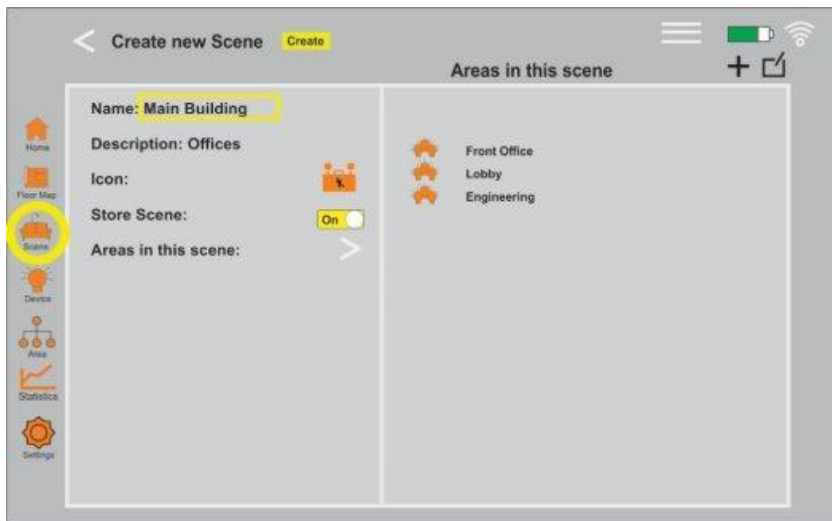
Create new Scene Create

Areas in this scene

Home
Floor Map
Scene
Device
Area
Statistics
Settings

Name: Main Building
Description: Offices
Icon:
Store Scene: On
Areas in this scene:

Front Office
Lobby
Engineering